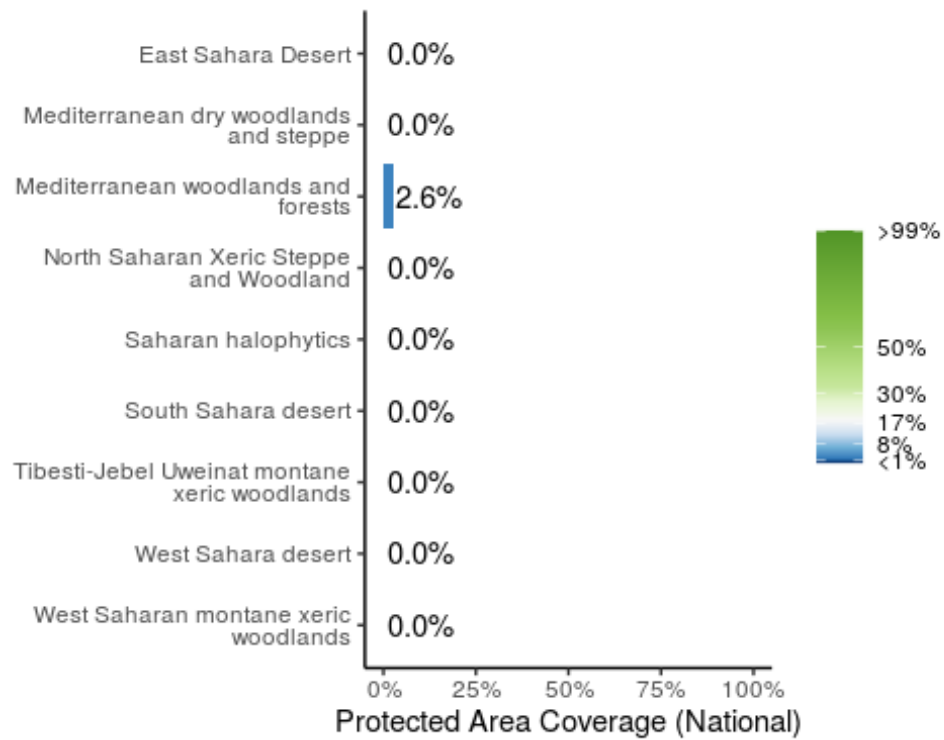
East Sahara Desert
0.0%

Mediterranean dry woodlands and steppe
0.0%

Mediterranean woodlands and forests
2.6%

North Saharan Xeric Steppe and Woodland
0.0%

Saharan halophytics
0.0%

South Sahara desert
0.0%

Tibesti-Jebel Uweinat montane xeric woodlands
0.0%

West Sahara desert
0.0%

West Saharan montane xeric woodlands
0.0%

0%
25%
50%
75%
100%

Protected Area Coverage (National)

>99%
50%
30%
17%
8%
<1%